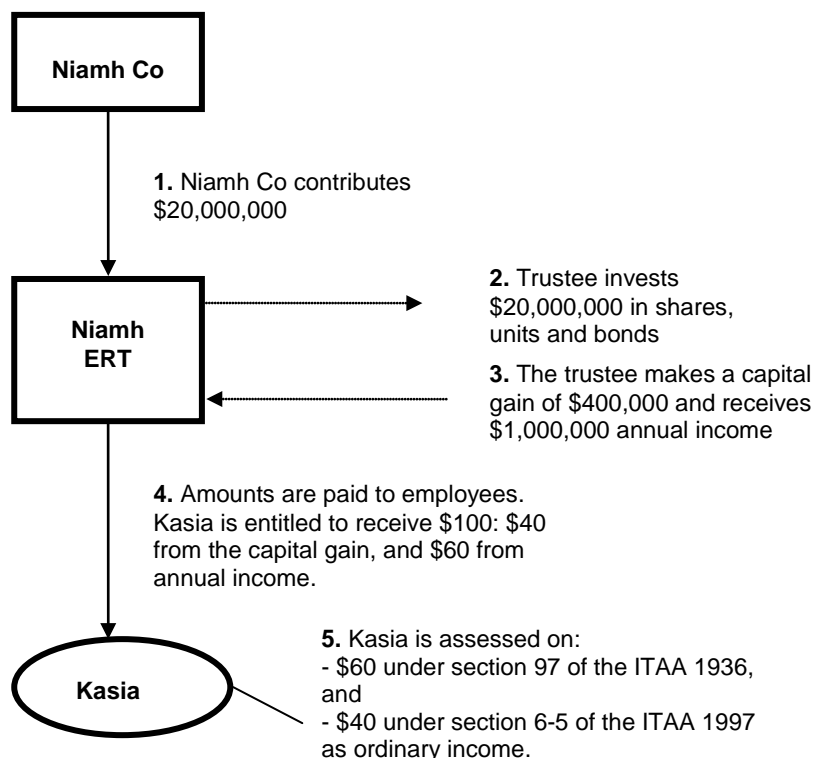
Niamh Co

**1.** Niamh Co contributes $20,000,000

Niamh ERT

**2.** Trustee invests $20,000,000 in shares, units and bonds

**3.** The trustee makes a capital gain of $400,000 and receives $1,000,000 annual income

**4.** Amounts are paid to employees. Kasia is entitled to receive $100: $40 from the capital gain, and $60 from annual income.

Kasia

**5.** Kasia is assessed on:
- $60 under section 97 of the ITAA 1936, and
- $40 under section 6-5 of the ITAA 1997 as ordinary income.